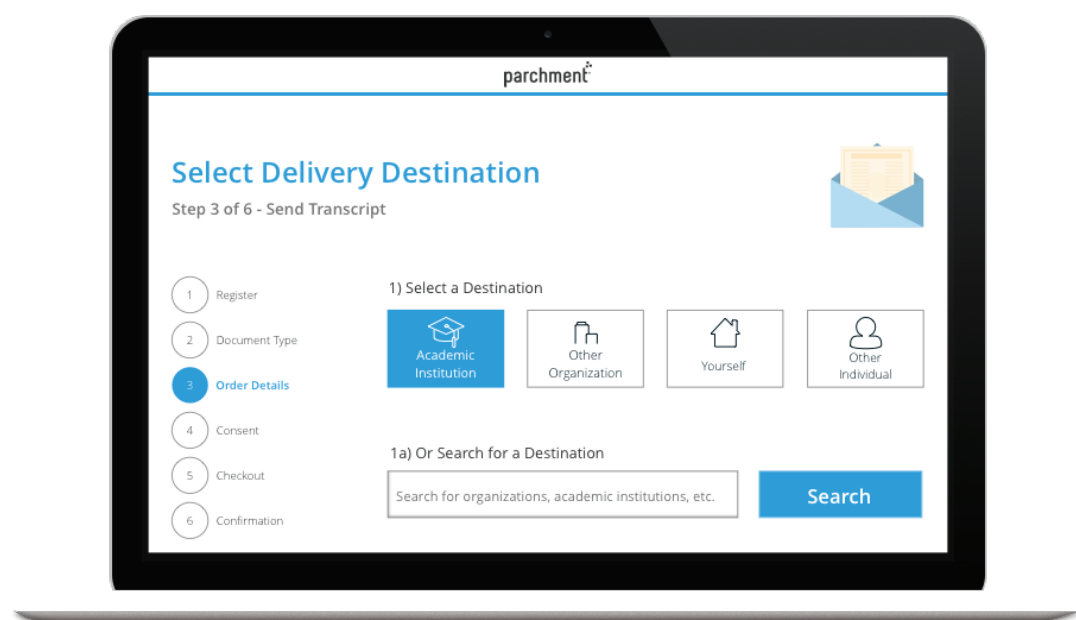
parchment

Select Delivery Destination

Step 3 of 6 - Send Transcript

1 Register

2 Document Type

3 Order Details

4 Consent

5 Checkout

6 Confirmation

1) Select a Destination

Academic Institution

Other Organization

Yourself

Other Individual

1a) Or Search for a Destination

Search for organizations, academic institutions, etc.

Search